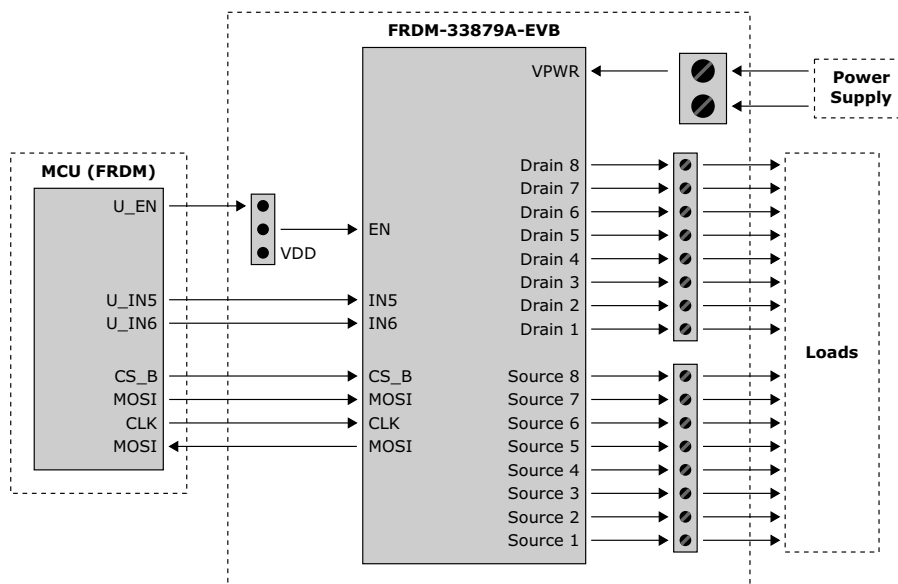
FRDM-33879A-EVB

VPWR

Power Supply

MCU (FRDM)

U_EN

EN

VDD

Drain 8
Drain 7
Drain 6
Drain 5
Drain 4
Drain 3
Drain 2
Drain 1

U_IN5
U_IN6

IN5
IN6

Loads

CS_B
MOSI
CLK
MOSI

CS_B
MOSI
CLK
MOSI

Source 8
Source 7
Source 6
Source 5
Source 4
Source 3
Source 2
Source 1